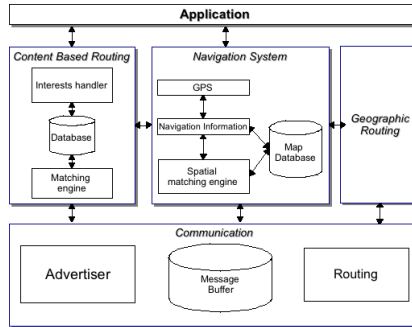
Application

Content Based Routing

Interests handler

Database

Matching engine

Navigation System

GPS

Navigation Information

Spatial matching engine

Map Database

Geographic Routing

Communication

Advertiser

Message Buffer

Routing